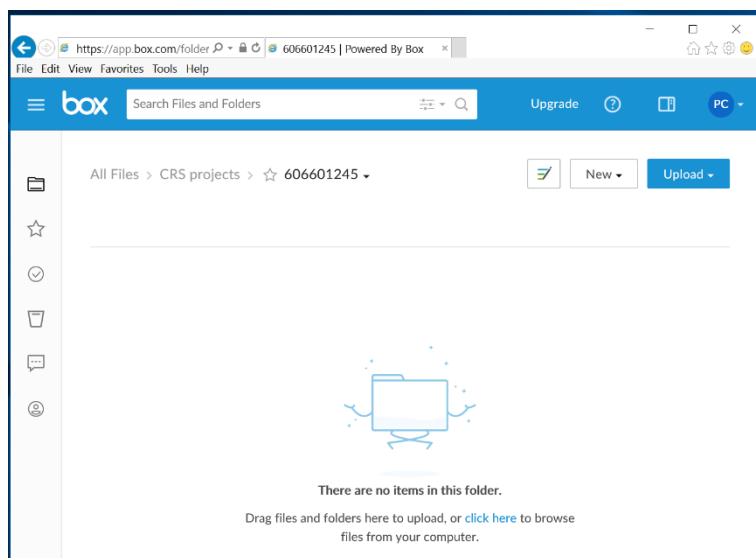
https://app.box.com/folder
606601245 | Powered By Box
File Edit View Favorites Tools Help
box
Search Files and Folders
Upgrade
PC
All Files > CRS projects > 606601245
New
Upload
There are no items in this folder.
Drag files and folders here to upload, or click here to browse files from your computer.